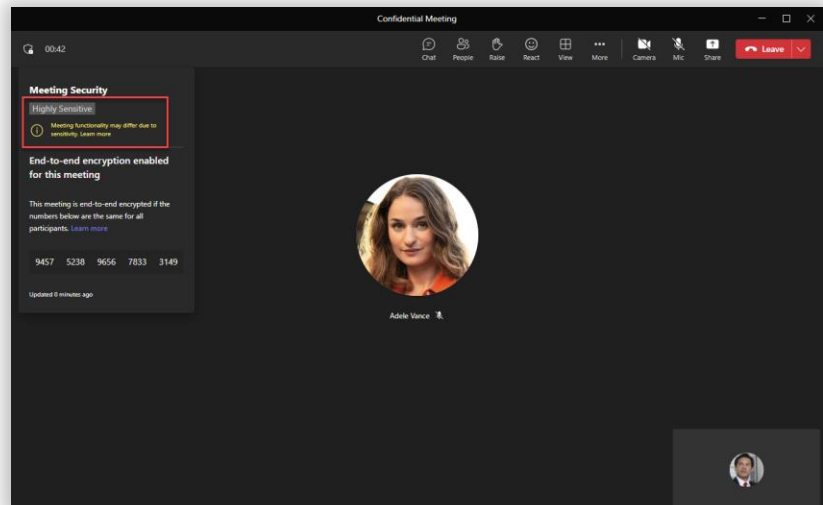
Confidential Meeting

00:42

Chat People Raise React View More Camera Mic Share Leave

Meeting Security

Highly Sensitive

Meeting functionality may differ due to sensitivity. Learn more

End-to-end encryption enabled for this meeting

This meeting is end-to-end encrypted if the numbers below are the same for all participants. Learn more

9457 5238 9656 7833 3149

Updated 0 minutes ago

Adele Vance